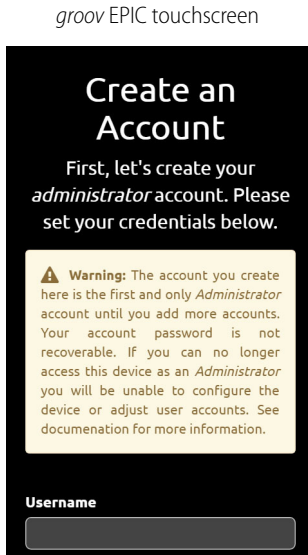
groov EPIC touchscreen

Create an Account

First, let's create your administrator account. Please set your credentials below.

Warning: The account you create here is the first and only Administrator account until you add more accounts. Your account password is not recoverable. If you can no longer access this device as an Administrator you will be unable to configure the device or adjust user accounts. See documenation for more information.

Username